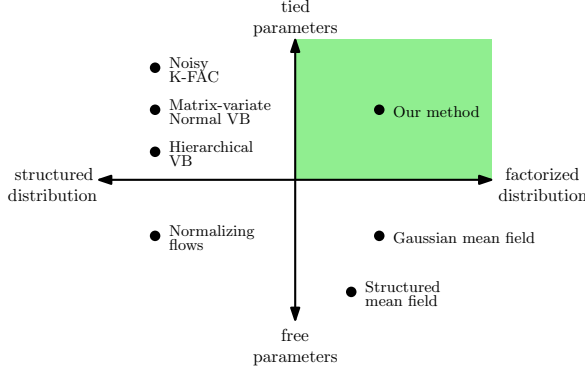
tied parameters

Noisy K-FAC

Matrix-variate Normal VB

Hierarchical VB

Our method

structured distribution

factorized distribution

Normalizing flows

Gaussian mean field

Structured mean field

free parameters